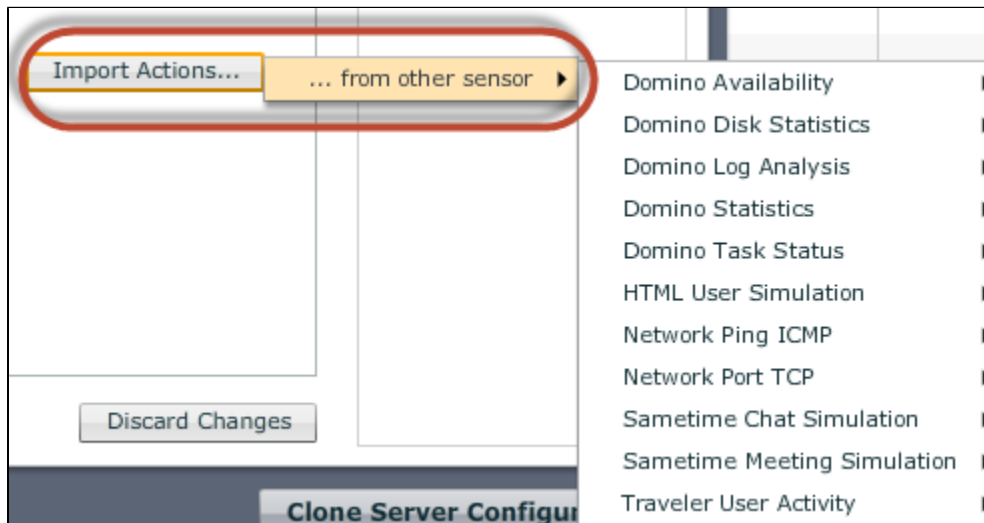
Import Actions...

... from other sensor

Domino Availability
Domino Disk Statistics
Domino Log Analysis
Domino Statistics
Domino Task Status
HTML User Simulation
Network Ping ICMP
Network Port TCP
Sametime Chat Simulation
Sametime Meeting Simulation
Traveler User Activity

Discard Changes

Clone Server Configu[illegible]